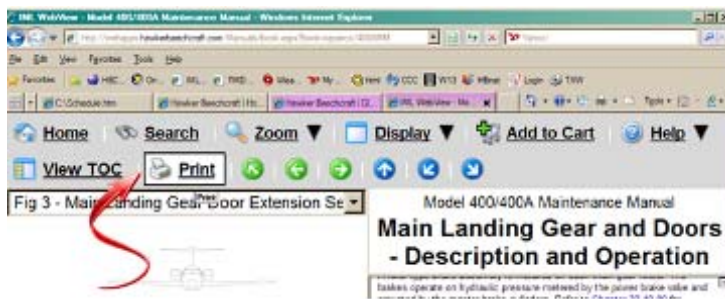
IML WebView - Model 400/400A Maintenance Manual - Windows Internet Explorer

File Edit View Favorites Tools Help

Favorites

C:\Schedule.htm | Hawker Beechcraft | Hi... | Hawker Beechcraft [C... | IML WebView - Mo... ×

Page ▼ Safety ▼ Tools ▼

Home Search Zoom ▼ Display ▼ Add to Cart Help ▼

View TOC Print

Fig 3 - Main Landing Gear Door Extension Se

Model 400/400A Maintenance Manual

Main Landing Gear and Doors - Description and Operation

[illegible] brakes operate on hydraulic pressure metered by the power brake valve and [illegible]